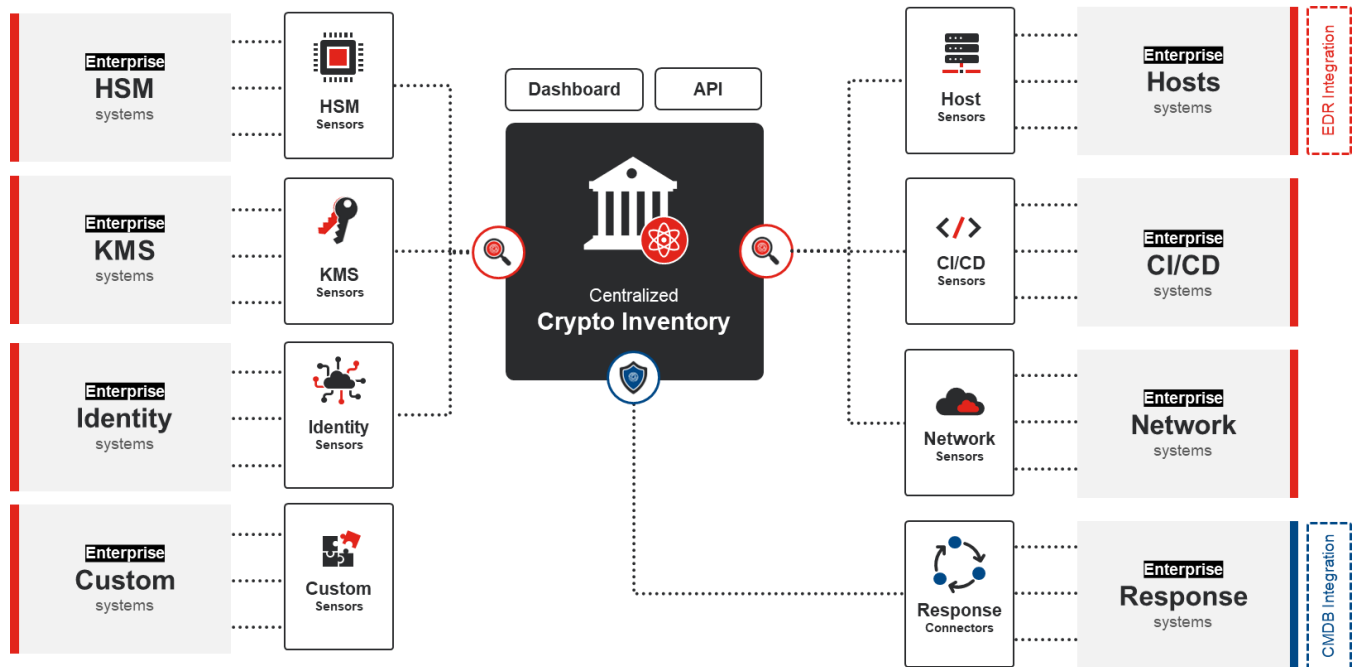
Enterprise
HSM
systems

HSM
Sensors

Enterprise
KMS
systems

KMS
Sensors

Enterprise
Identity
systems

Identity
Sensors

Enterprise
Custom
systems

Custom
Sensors

Dashboard

API

Centralized
Crypto Inventory

Host
Sensors

Enterprise
Hosts
systems

EDR Integration

CI/CD
Sensors

Enterprise
CI/CD
systems

Network
Sensors

Enterprise
Network
systems

Response
Connectors

Enterprise
Response
systems

CMDB Integration